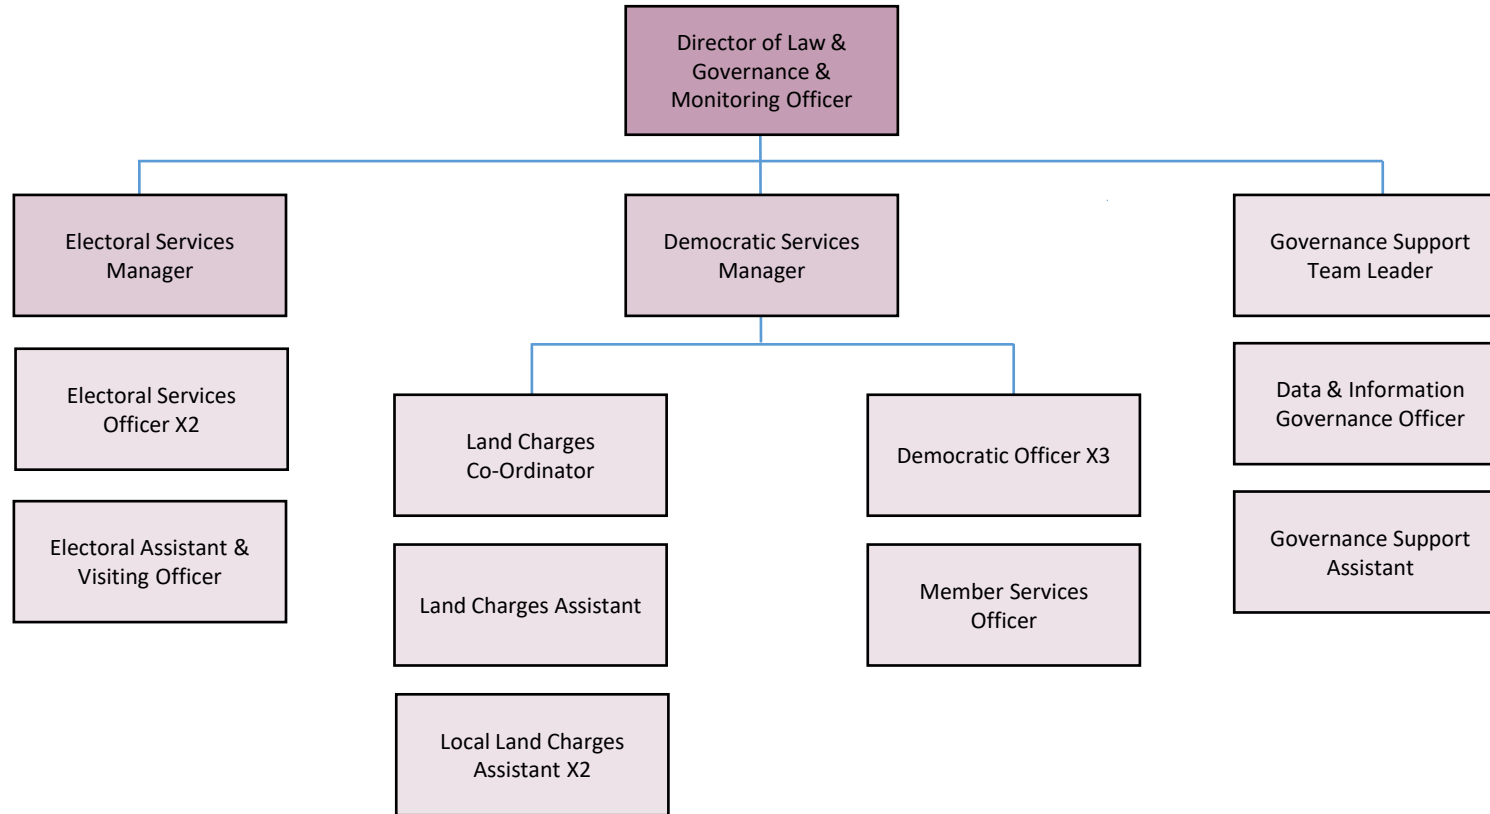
Director of Law & Governance & Monitoring Officer

Electoral Services Manager

Democratic Services Manager

Governance Support Team Leader

Electoral Services Officer X2

Electoral Assistant & Visiting Officer

Land Charges Co-Ordinator

Land Charges Assistant

Local Land Charges Assistant X2

Democratic Officer X3

Member Services Officer

Data & Information Governance Officer

Governance Support Assistant